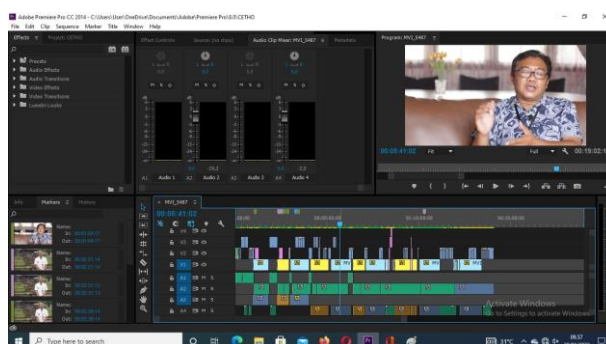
Adobe Premiere Pro CC 2014 - C:\Users\User\OneDrive\Documents\Adobe\Premiere Pro\8.0\CETHO

File Edit Clip Sequence Marker Title Window Help

Effects Project: CETHO

Presets
Audio Effects
Audio Transitions
Video Effects
Video Transitions
Lumetri Looks

Effect Controls Source: (no clips) Audio Clip Mixer: MVI_9487 Metadata

A1 Audio 1 A2 Audio 2 A3 Audio 3 A4 Audio 4

Program: MVI_9487

00:05:41:02 Fit Full 00:19:02:1

Info Markers History

MVI_9487

00:05:41:02

00:00 00:05:00:00 00:10:00:00

V3 V2 V1 A1 A2 A3 A4

Activate Windows
Go to Settings to activate Windows.

Type here to search

31°C